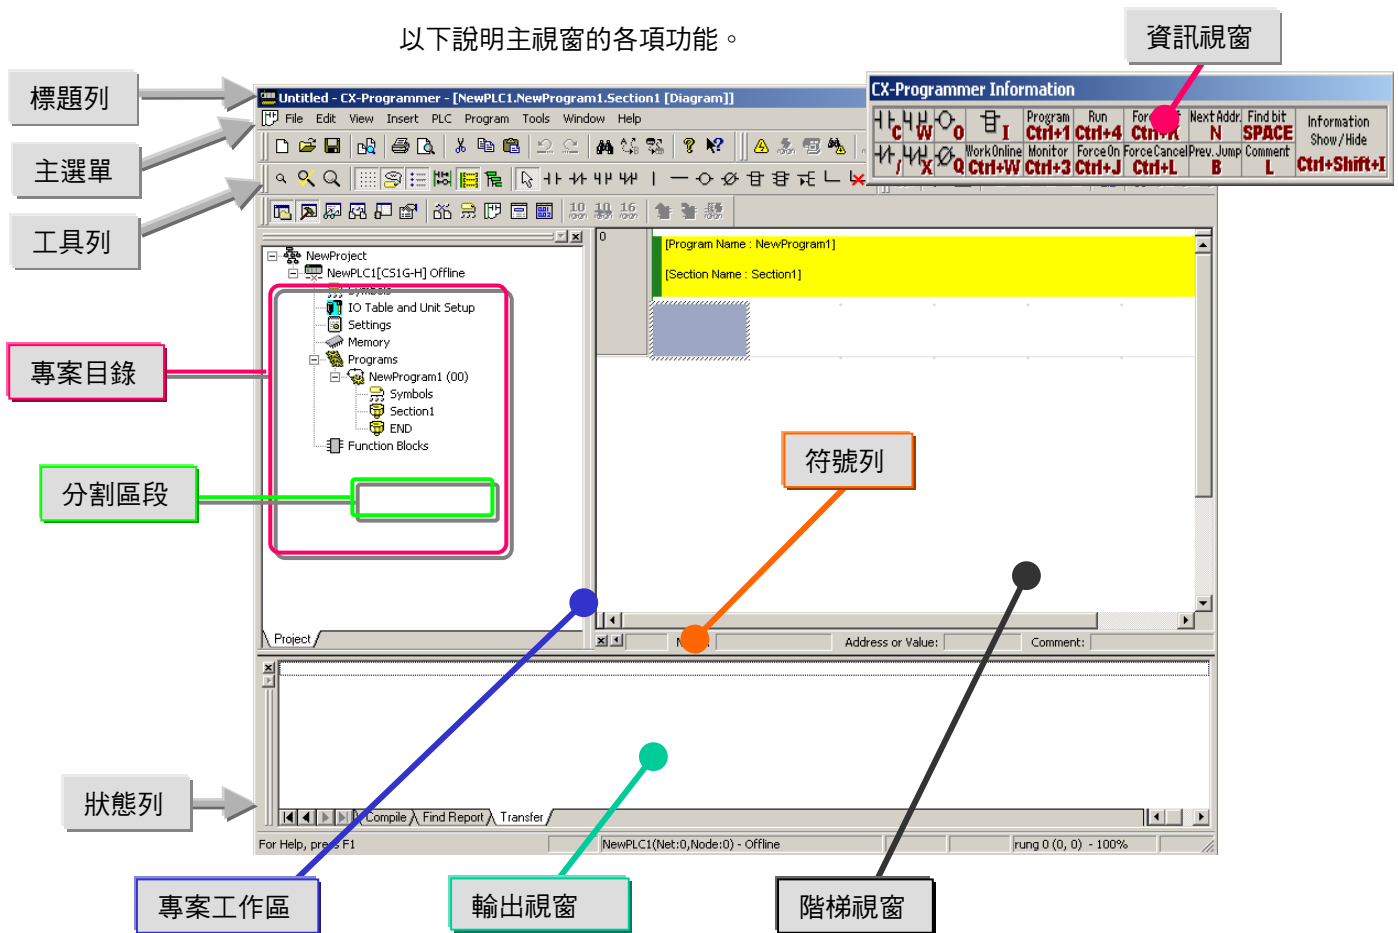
以下說明主視窗的各項功能。

資訊視窗

標題列

主選單

工具列

專案目錄

分割區段

符號列

狀態列

專案工作區

輸出視窗

階梯視窗

Untitled - CX-Programmer - [NewPLC1.NewProgram1.Section1 [Diagram]]

File Edit View Insert PLC Program Tools Window Help

CX-Programmer Information

C W O I Program Ctrl+1 Run Ctrl+4 For Ctrl+K Next Addr. N Find bit SPACE Information Show/Hide

Q Work Online Ctrl+W Monitor Ctrl+3 Force On Ctrl+J Force Cancel Ctrl+L Prev. Jump B Comment L Ctrl+Shift+I

NewProject
NewPLC1[CS1G-H] Offline
Symbols
IO Table and Unit Setup
Settings
Memory
Programs
NewProgram1 (00)
Symbols
Section1
END
Function Blocks

Project

0
[Program Name : NewProgram1]
[Section Name : Section1]

Address or Value:
Comment:

Compile
Find Report
Transfer

For Help, press F1
NewPLC1(Net:0,Node:0) - Offline
rung 0 (0, 0) - 100%